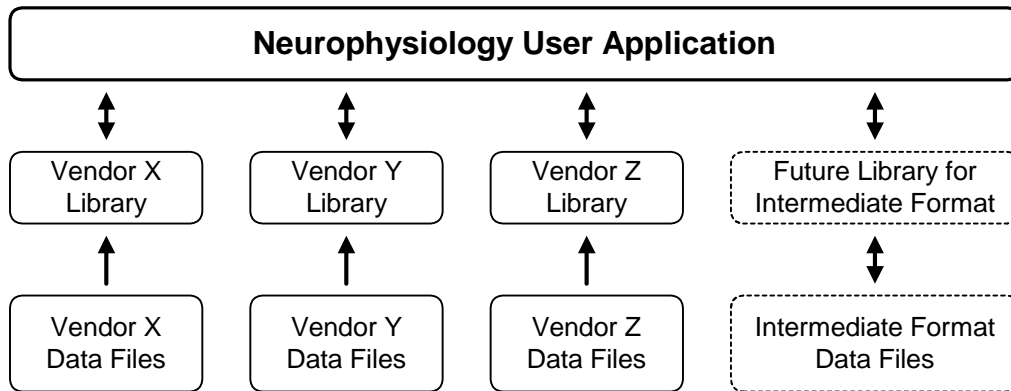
Neurophysiology User Application

Vendor X Library

Vendor Y Library

Vendor Z Library

Future Library for Intermediate Format

Vendor X Data Files

Vendor Y Data Files

Vendor Z Data Files

Intermediate Format Data Files